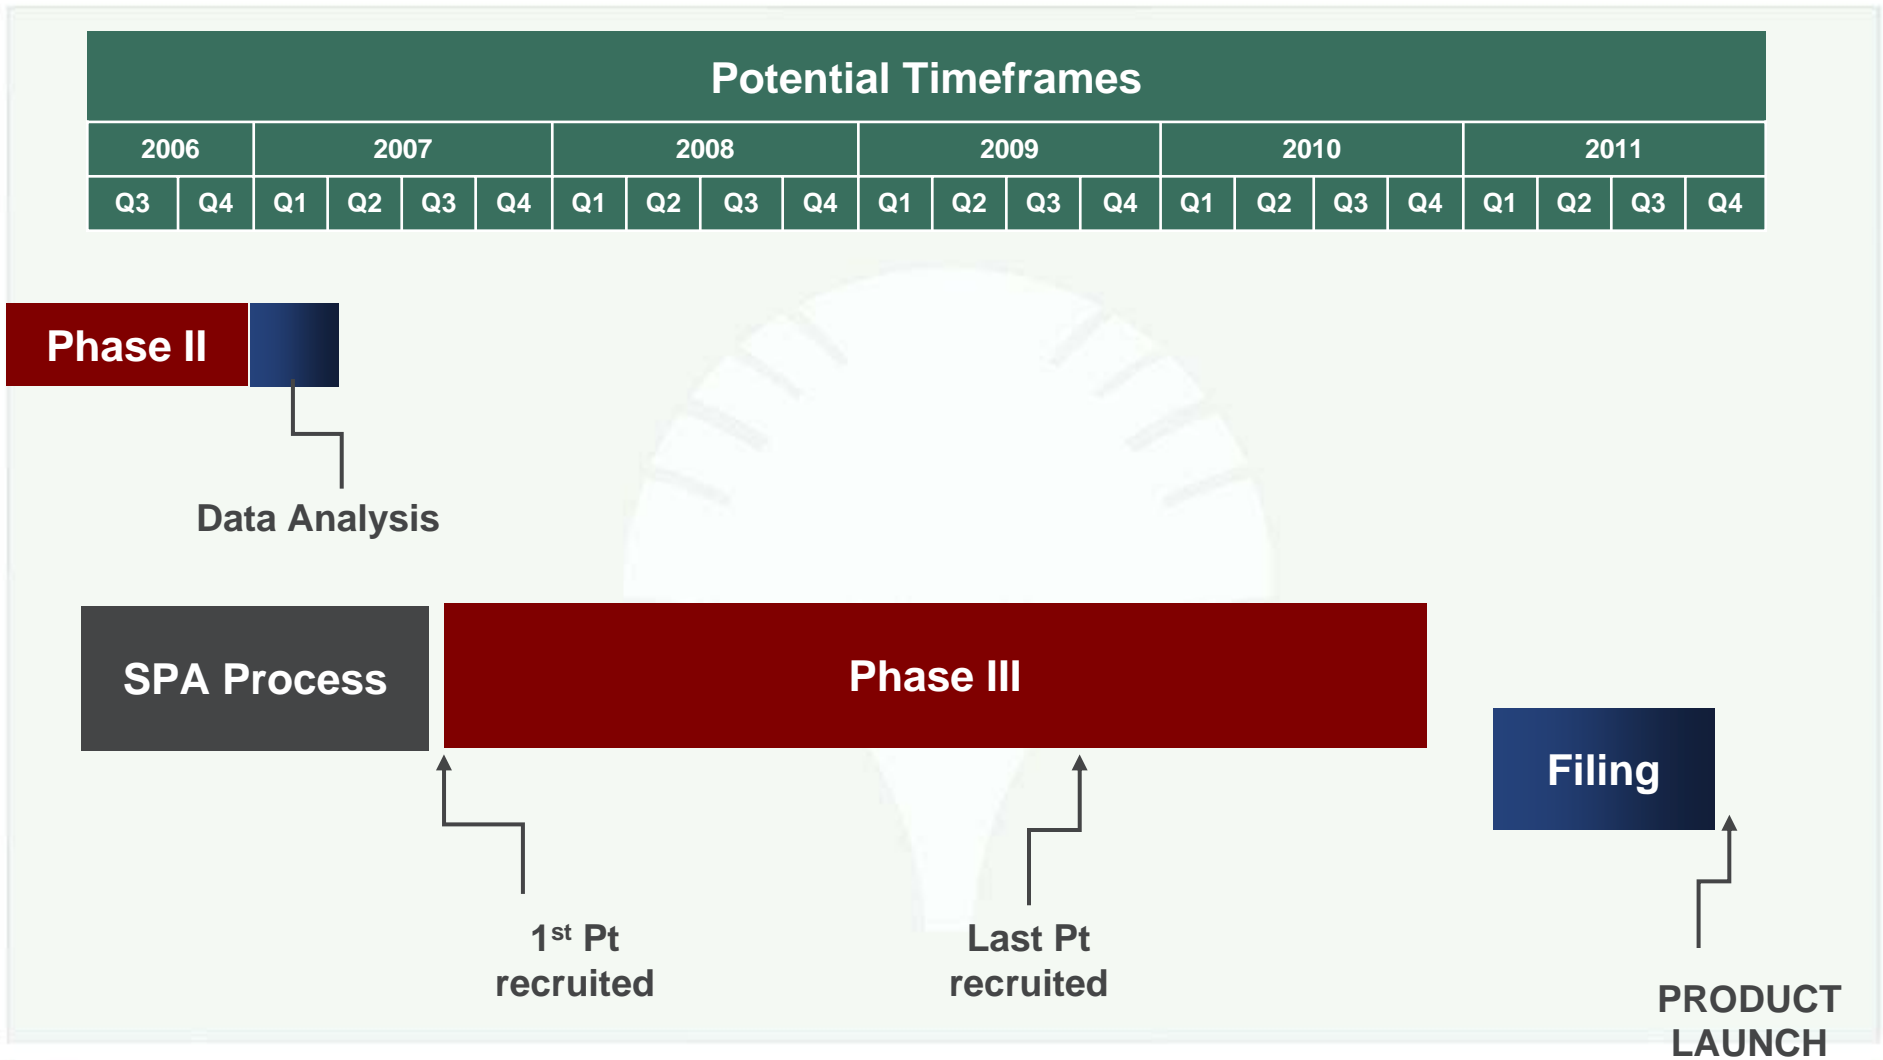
Potential Timeframes

| 2006 | | 2007 | | | | 2008 | | | | 2009 | | | | 2010 | | | | 2011 | | | |
|---|---|---|---|---|---|---|---|---|---|---|---|---|---|---|---|---|---|---|---|---|---|
| Q3 | Q4 | Q1 | Q2 | Q3 | Q4 | Q1 | Q2 | Q3 | Q4 | Q1 | Q2 | Q3 | Q4 | Q1 | Q2 | Q3 | Q4 | Q1 | Q2 | Q3 | Q4 |

Phase II

Data Analysis

SPA Process

Phase III

Filing

$1^{st}$ Pt recruited

Last Pt recruited

PRODUCT LAUNCH